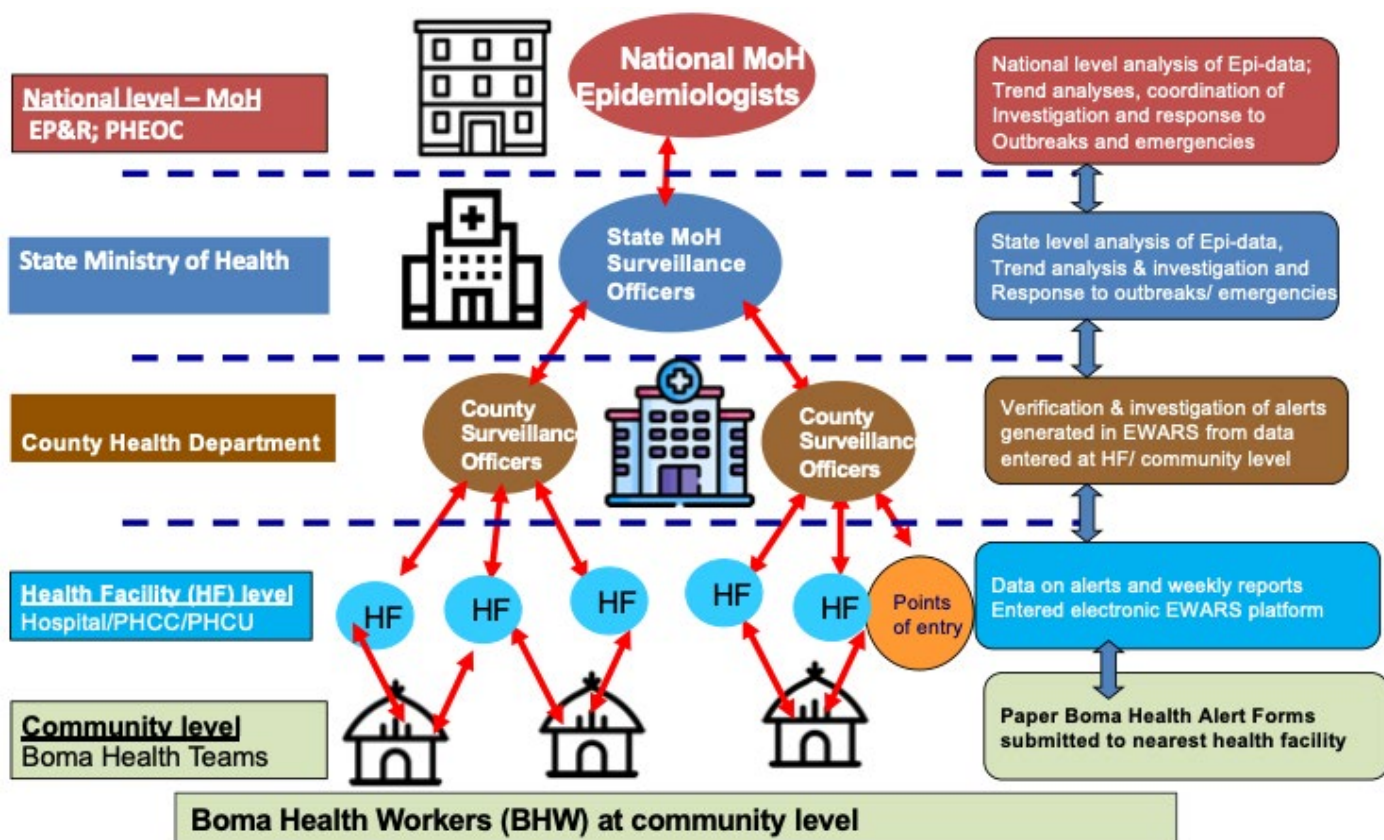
National level – MoH
EP&R; PHEOC

National MoH Epidemiologists

National level analysis of Epi-data; Trend analyses, coordination of Investigation and response to Outbreaks and emergencies

State Ministry of Health

State MoH Surveillance Officers

State level analysis of Epi-data, Trend analysis & investigation and Response to outbreaks/ emergencies

County Health Department

County Surveillance Officers

County Surveillance Officers

Verification & investigation of alerts generated in EWARS from data entered at HF/ community level

Health Facility (HF) level
Hospital/PHCC/PHCU

HF

HF

HF

HF

HF

Points of entry

Data on alerts and weekly reports Entered electronic EWARS platform

Community level
Boma Health Teams

Paper Boma Health Alert Forms submitted to nearest health facility

Boma Health Workers (BHW) at community level